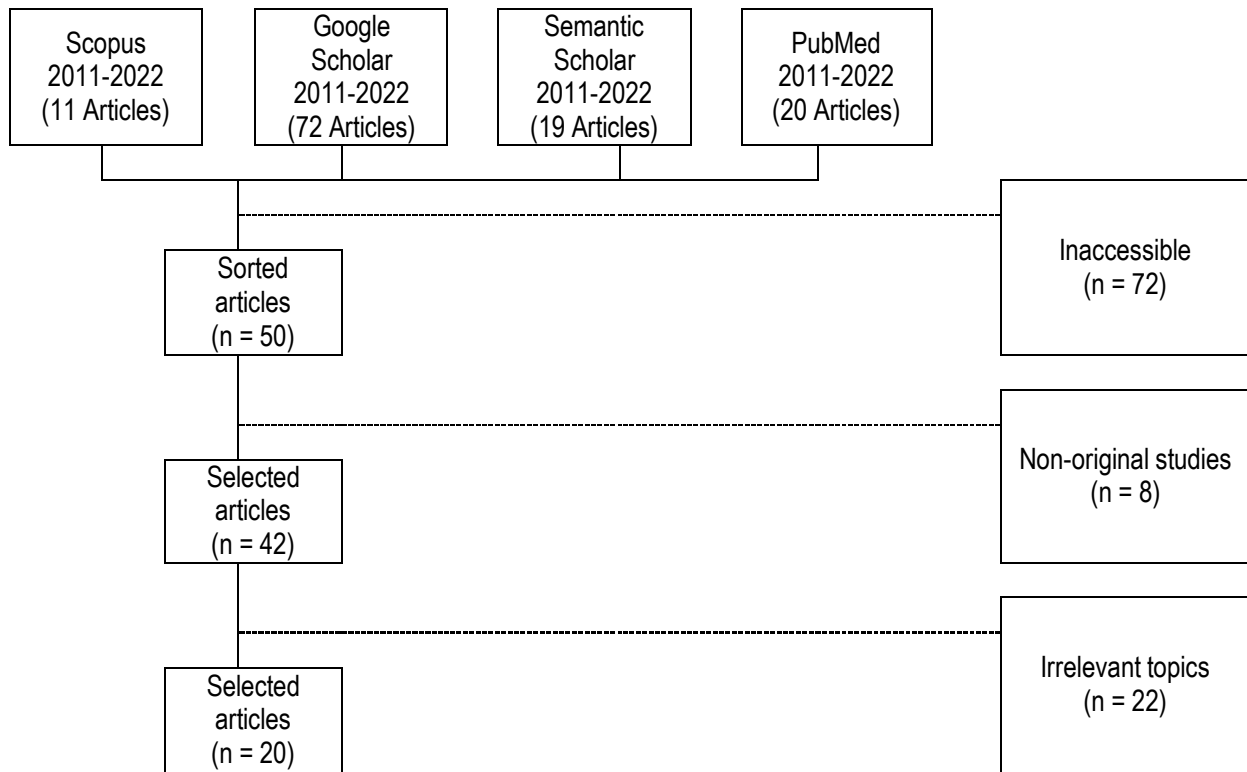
Scopus 2011-2022 (11 Articles)

Google Scholar 2011-2022 (72 Articles)

Semantic Scholar 2011-2022 (19 Articles)

PubMed 2011-2022 (20 Articles)

Inaccessible (n = 72)

Sorted articles (n = 50)

Non-original studies (n = 8)

Selected articles (n = 42)

Irrelevant topics (n = 22)

Selected articles (n = 20)